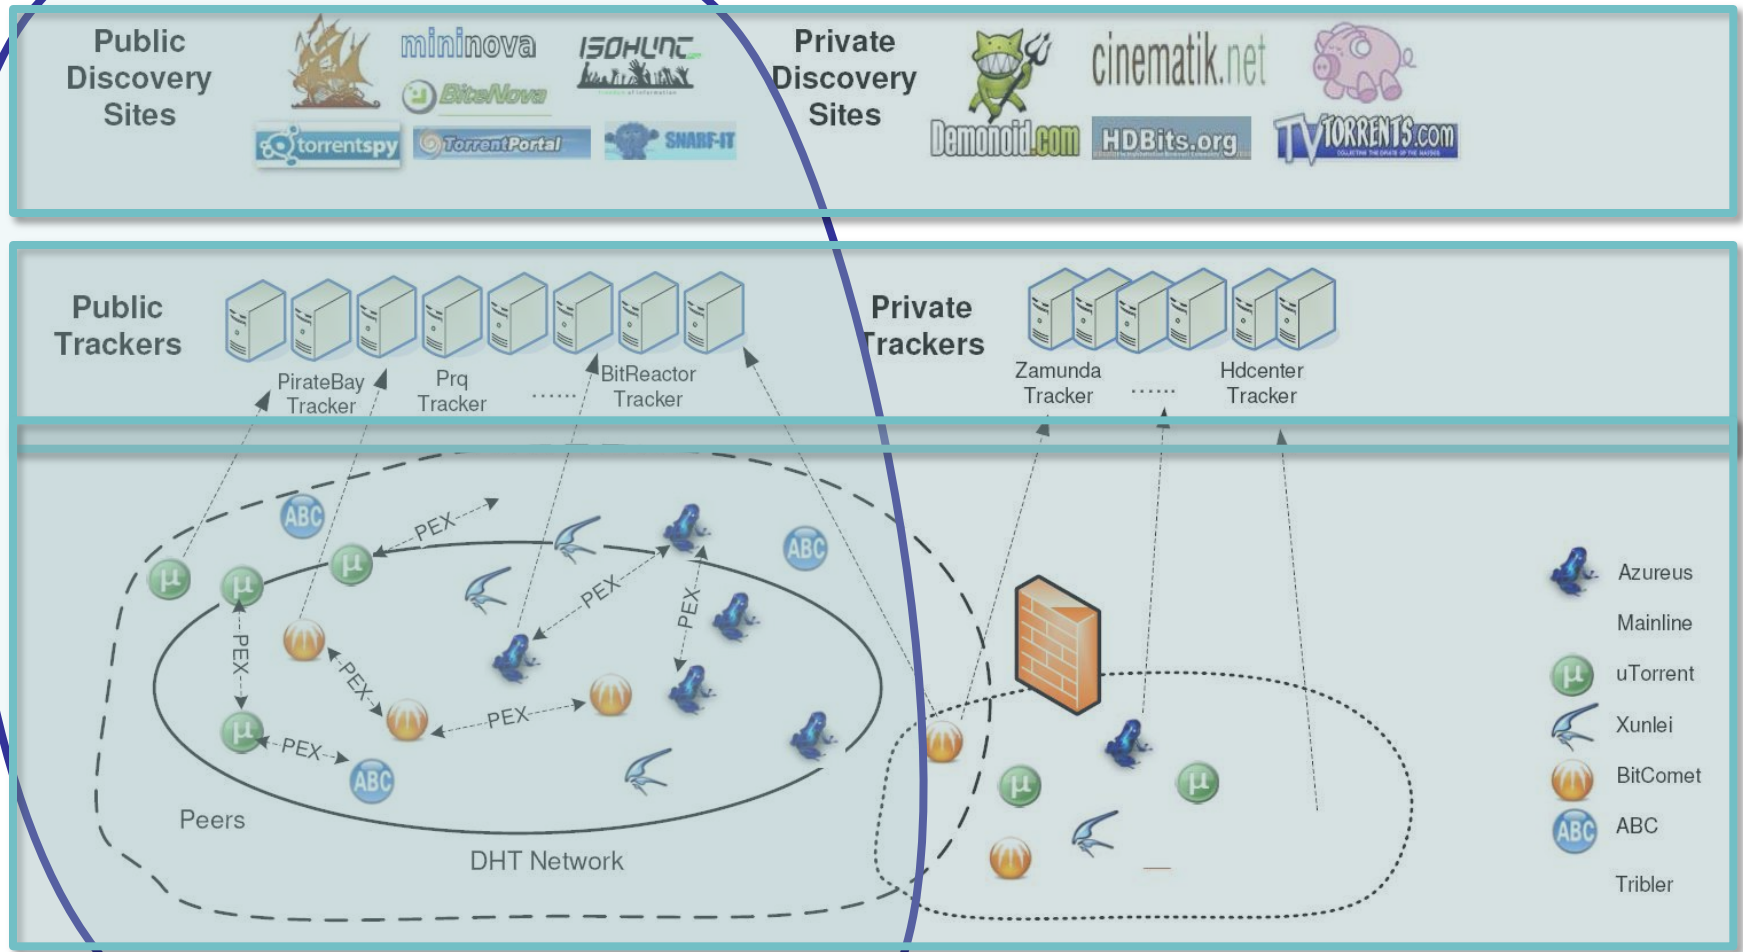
Public Discovery Sites

mininova

ISOHUNT

BiteNova

torrentspy

TorrentPortal

SNARF-IT

Private Discovery Sites

cinematik.net

Demonoid.com

HDBits.org

TVTORRENTS.com

Public Trackers

PirateBay Tracker

Prq Tracker

......

BitReactor Tracker

Private Trackers

Zamunda Tracker

......

Hdcenter Tracker

ABC

PEX

ABC

PEX

PEX

PEX

PEX

PEX

PEX

ABC

Peers

DHT Network

Azureus

Mainline

uTorrent

Xunlei

BitComet

ABC

Tribler